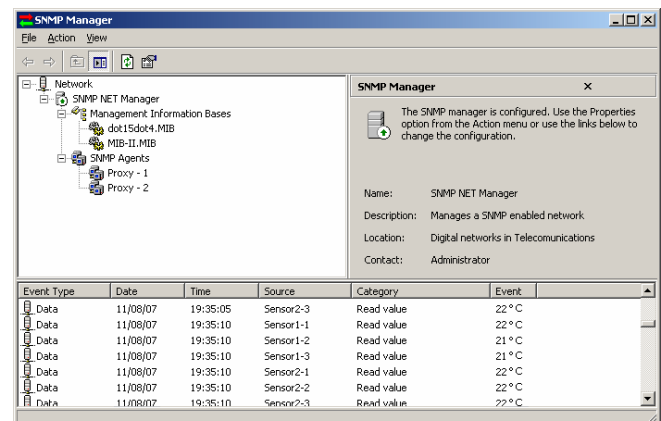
SNMP Manager

File Action View

Network
SNMP NET Manager
Management Information Bases
dot15dot4.MIB
MIB-II.MIB
SNMP Agents
Proxy - 1
Proxy - 2

SNMP Manager ×

The SNMP manager is configured. Use the Properties option from the Action menu or use the links below to change the configuration.

Name: SNMP NET Manager
Description: Manages a SNMP enabled network
Location: Digital networks in Telecomunications
Contact: Administrator

| Event Type | Date | Time | Source | Category | Event |
|---|---|---|---|---|---|
| Data | 11/08/07 | 19:35:05 | Sensor2-3 | Read value | 22°C |
| Data | 11/08/07 | 19:35:10 | Sensor1-1 | Read value | 22°C |
| Data | 11/08/07 | 19:35:10 | Sensor1-2 | Read value | 21°C |
| Data | 11/08/07 | 19:35:10 | Sensor1-3 | Read value | 21°C |
| Data | 11/08/07 | 19:35:10 | Sensor2-1 | Read value | 22°C |
| Data | 11/08/07 | 19:35:10 | Sensor2-2 | Read value | 22°C |
| Data | 11/08/07 | 19:35:10 | Sensor2-3 | Read value | 22°C |